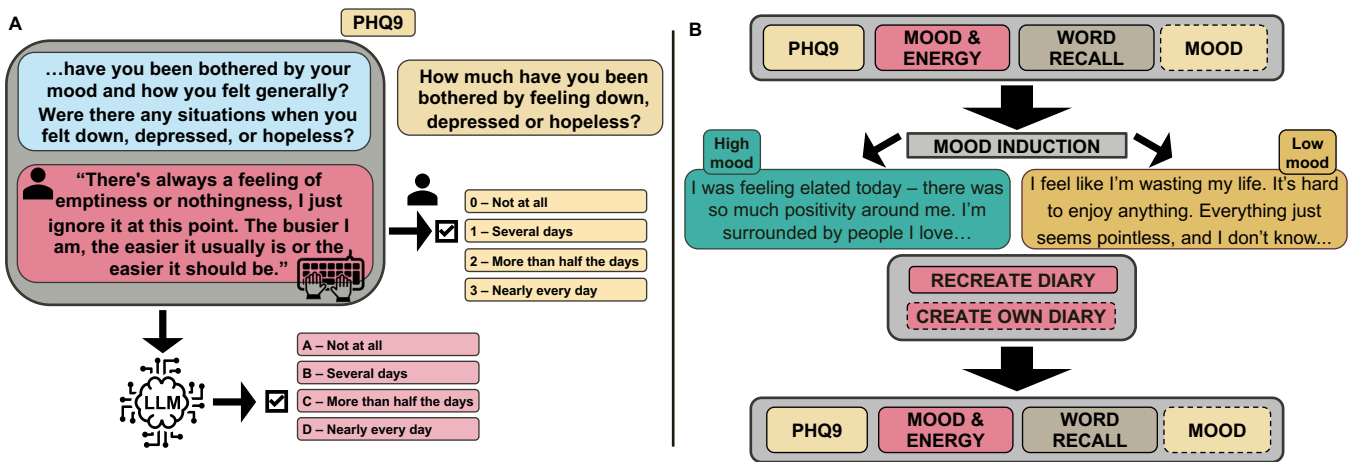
A

PHQ9

…have you been bothered by your mood and how you felt generally? Were there any situations when you felt down, depressed, or hopeless?

How much have you been bothered by feeling down, depressed or hopeless?

“There's always a feeling of emptiness or nothingness, I just ignore it at this point. The busier I am, the easier it usually is or the easier it should be.”

0 – Not at all
1 – Several days
2 – More than half the days
3 – Nearly every day

LLM

A – Not at all
B – Several days
C – More than half the days
D – Nearly every day

B

PHQ9
MOOD & ENERGY
WORD RECALL
MOOD

MOOD INDUCTION

High mood

Low mood

I was feeling elated today – there was so much positivity around me. I'm surrounded by people I love…

I feel like I'm wasting my life. It's hard to enjoy anything. Everything just seems pointless, and I don't know...

RECREATE DIARY
CREATE OWN DIARY

PHQ9
MOOD & ENERGY
WORD RECALL
MOOD